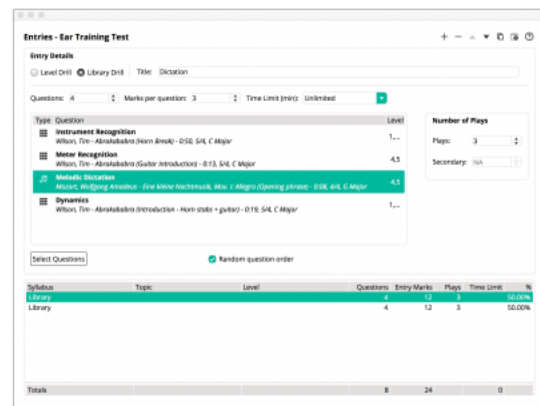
Entries - Ear Training Test

Entry Details

Level Drill   Library Drill   Title: Dictation

Questions: 4   Marks per question: 3   Time Limit (min): Unlimited

| Type | Question | Level |
|---|---|---|
| | Instrument Recognition<br>Wilson, Tim - Abrakababra (Horn Break) - 0:50, 5/4, C Major | 1,... |
| | Meter Recognition<br>Wilson, Tim - Abrakababra (Guitar Introduction) - 0:13, 5/4, C Major | 4,5 |
| | Melodic Dictation<br>Mozart, Wolfgang Amadeus - Eine Kleine Nachtmusik, Mov. I: Allegro (Opening phrase) - 0:08, 4/4, G Major | 4,5 |
| | Dynamics<br>Wilson, Tim - Abrakababra (Introduction - Horn stabs + guitar) - 0:19, 5/4, C Major | 1,... |

Number of Plays

Plays: 3

Secondary: NA

Select Questions

Random question order

| Syllabus | Topic | Level | Questions | Entry Marks | Plays | Time Limit | % |
|---|---|---|---|---|---|---|---|
| Library | | | 4 | 12 | 3 | | 50.00% |
| Library | | | 4 | 12 | 3 | | 50.00% |

| Totals | | | 8 | 24 | | 0 | |